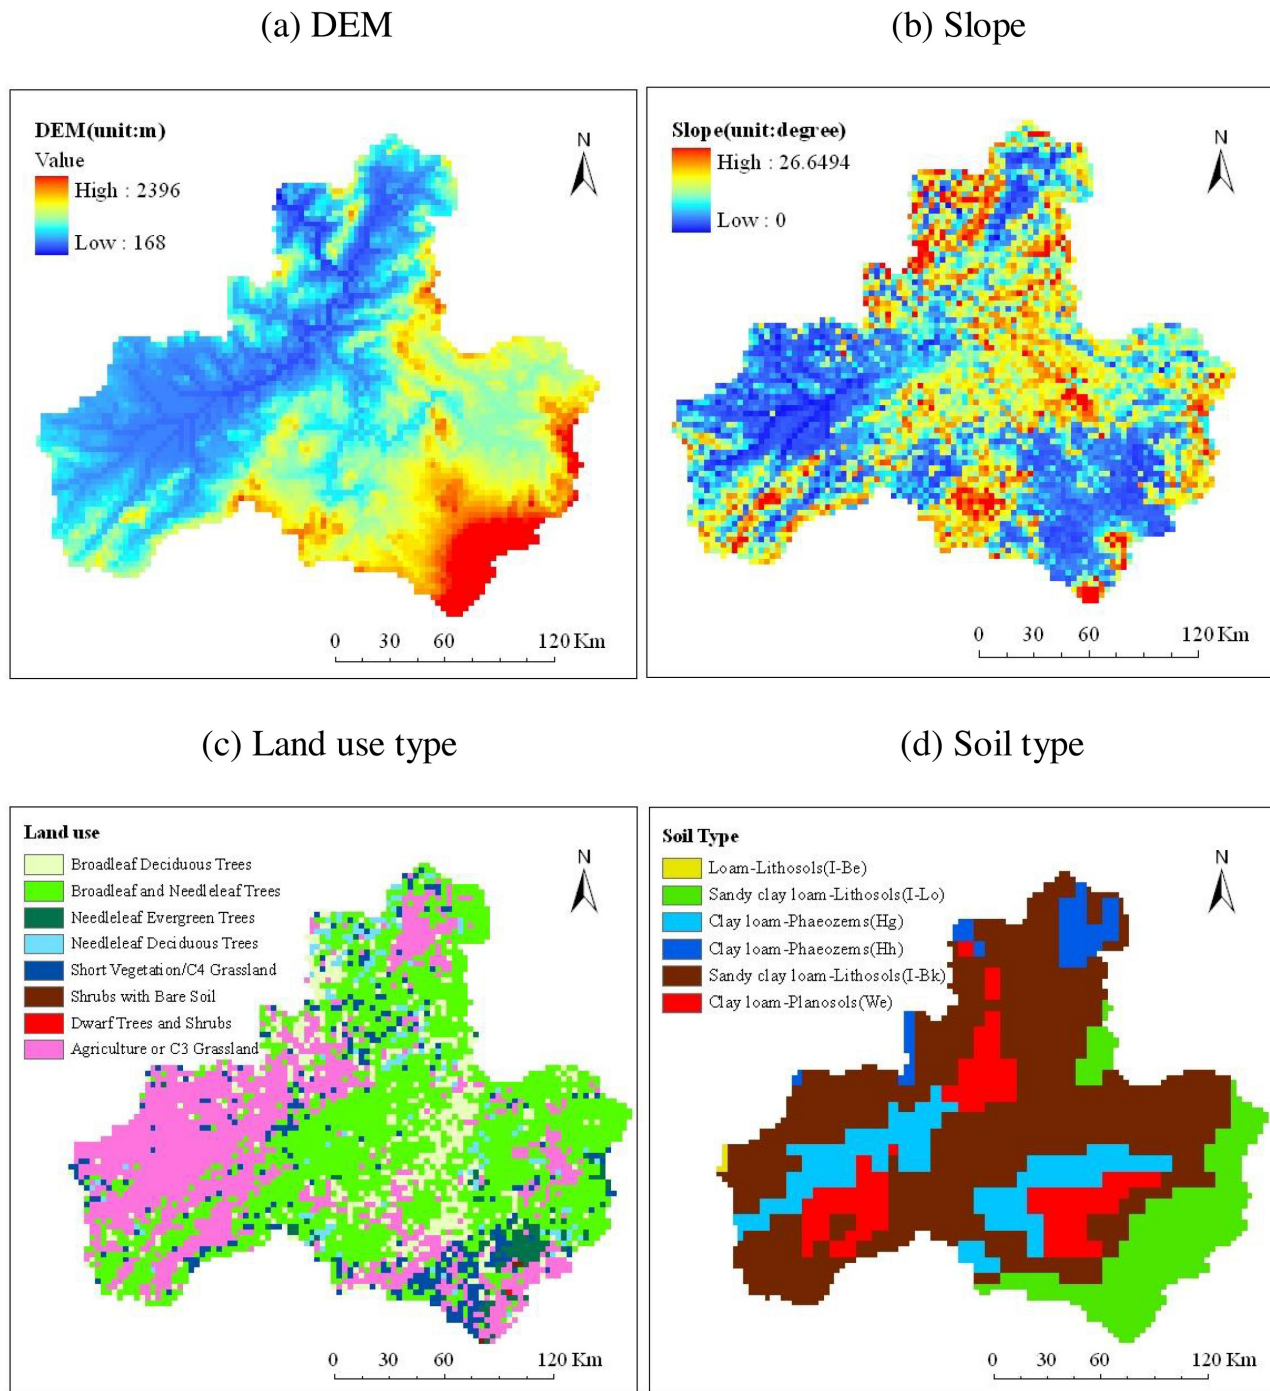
(a) DEM

DEM(unit:m)
Value
High : 2396
Low : 168

N

0 30 60 120 Km

(b) Slope

Slope(unit:degree)
High : 26.6494
Low : 0

N

0 30 60 120 Km

(c) Land use type

Land use
Broadleaf Deciduous Trees
Broadleaf and Needleleaf Trees
Needleleaf Evergreen Trees
Needleleaf Deciduous Trees
Short Vegetation/C4 Grassland
Shrubs with Bare Soil
Dwarf Trees and Shrubs
Agriculture or C3 Grassland

N

0 30 60 120 Km

(d) Soil type

Soil Type
Loam-Lithosols(I-Be)
Sandy clay loam-Lithosols(I-Lo)
Clay loam-Phaeozems(Hg)
Clay loam-Phaeozems(Hh)
Sandy clay loam-Lithosols(I-Bk)
Clay loam-Planosols(We)

N

0 30 60 120 Km